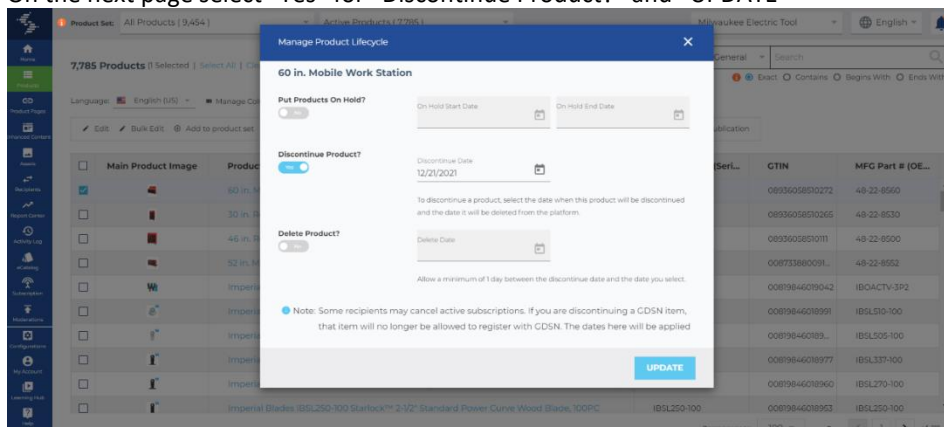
On the next page select "Yes" for "Discontinue Product?" and "UPDATE"

Product Set: All Products (9,454) Active Products (7,785) Milwaukee Electric Tool English

Home
Products
Product Pages
Enhanced Content
Assets
Recipients
Report Center
Activity Log
eCatalog
Subscription
Moderations
Configurations
My Account
Learning Hub
Help

7,785 Products (1 Selected | Select All | C

Language: English (US) Manage Co

Edit Bulk Edit Add to product set

General Search

Exact Contains Begins With Ends With

ublication

| | Main Product Image | Product | (Seri... | GTIN | MFG Part # (OE... |
|---|---|---|---|---|---|
| ☑ | | 60 in. M | | 00836058510272 | 48-22-8560 |
| ☐ | | 30 in. R | | 00836058510265 | 48-22-8530 |
| ☐ | | 46 in. R | | 00836058510111 | 48-22-8500 |
| ☐ | | 52 in. M | | 00873388009... | 48-22-8552 |
| ☐ | | Imperial | | 00819846010942 | IBOACTV-3P2 |
| ☐ | | Imperi | | 00819846018991 | IBSL510-100 |
| ☐ | | Imperi | | 00819846018... | IBSL505-100 |
| ☐ | | Imperi | | 00819846018977 | IBSL337-100 |
| ☐ | | Imperi | | 00819846018960 | IBSL270-100 |
| ☐ | | Imperial Blades IBSL250-100 Starlock™ 2-1/2" Standard Power Curve Wood Blade, 100PC | IBSL250-100 | 00819846018953 | IBSL250-100 |

Manage Product Lifecycle

60 in. Mobile Work Station

Put Products On Hold?
No
On Hold Start Date
On Hold End Date

Discontinue Product?
Yes
Discontinue Date
12/21/2021

To discontinue a product, select the date when this product will be discontinued and the date it will be deleted from the platform.

Delete Product?
No
Delete Date

Allow a minimum of 1 day between the discontinue date and the date you select.

Note: Some recipients may cancel active subscriptions. If you are discontinuing a GDSN item, that item will no longer be allowed to register with GDSN. The dates here will be applied

UPDATE